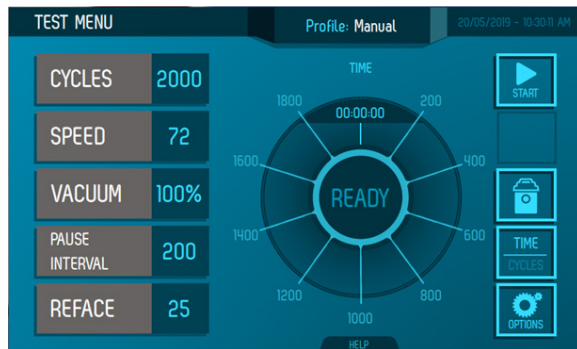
TEST MENU

Profile: Manual

20/05/2019 - 10:30:11 AM

CYCLES 2000

SPEED 72

VACUUM 100%

PAUSE INTERVAL 200

REFACE 25

TIME

00:00:00

1800

200

1600

400

READY

1400

600

1200

800

1000

HELP

START

TIME

CYCLES

OPTIONS